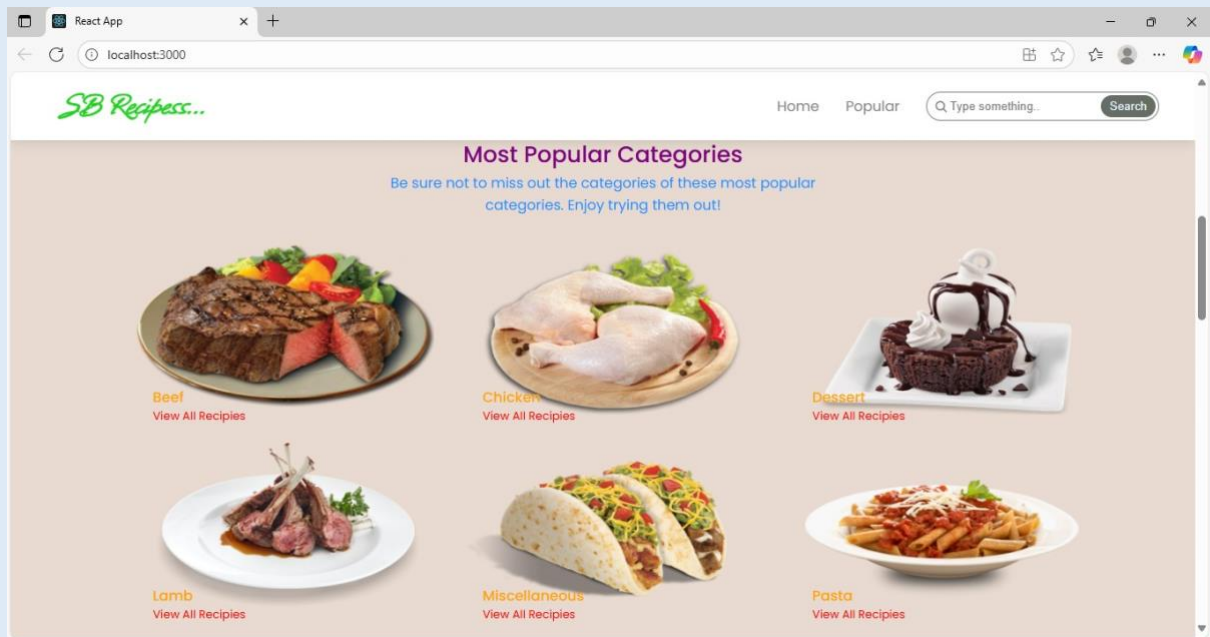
React App

localhost:3000

SB Recipess...

Home Popular Type something.. Search

Most Popular Categories

Be sure not to miss out the categories of these most popular categories. Enjoy trying them out!

Beef
View All Recipies

Chicken
View All Recipies

Dessert
View All Recipies

Lamb
View All Recipies

Miscellaneous
View All Recipies

Pasta
View All Recipies